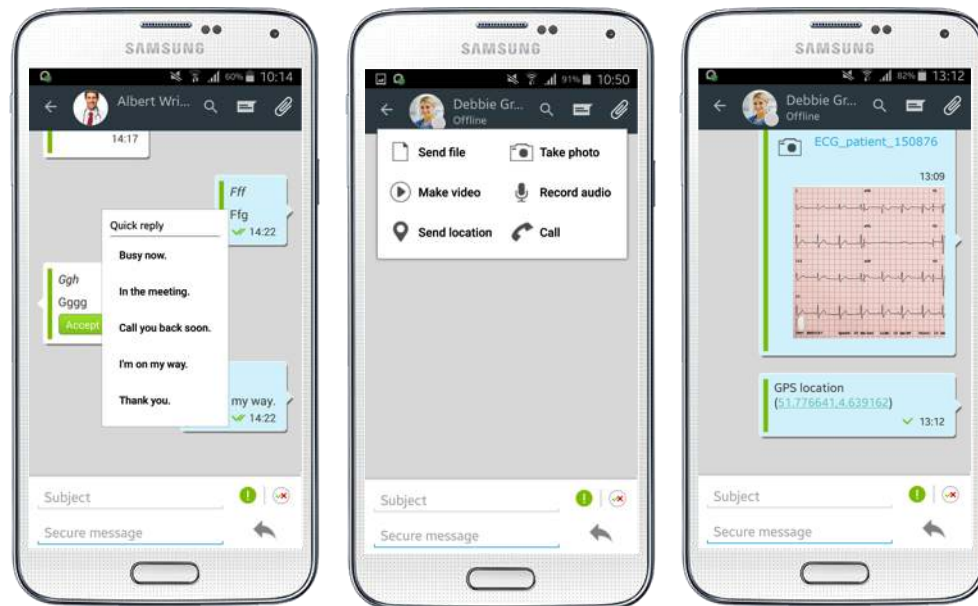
SAMSUNG

60% 10:14

Albert Wri...

14:17

Fff

Ffg

14:22

Quick reply

Busy now.

In the meeting.

Call you back soon.

I'm on my way.

Thank you.

Ggh

Gggg

Accept

my way.

14:22

Subject

Secure message

SAMSUNG

91% 10:50

Debbie Gr...

Offline

Send file

Take photo

Make video

Record audio

Send location

Call

Subject

Secure message

SAMSUNG

82% 13:12

Debbie Gr...

Offline

ECG_patient_150876

13:09

GPS location

(51.776641,4.639162)

13:12

Subject

Secure message